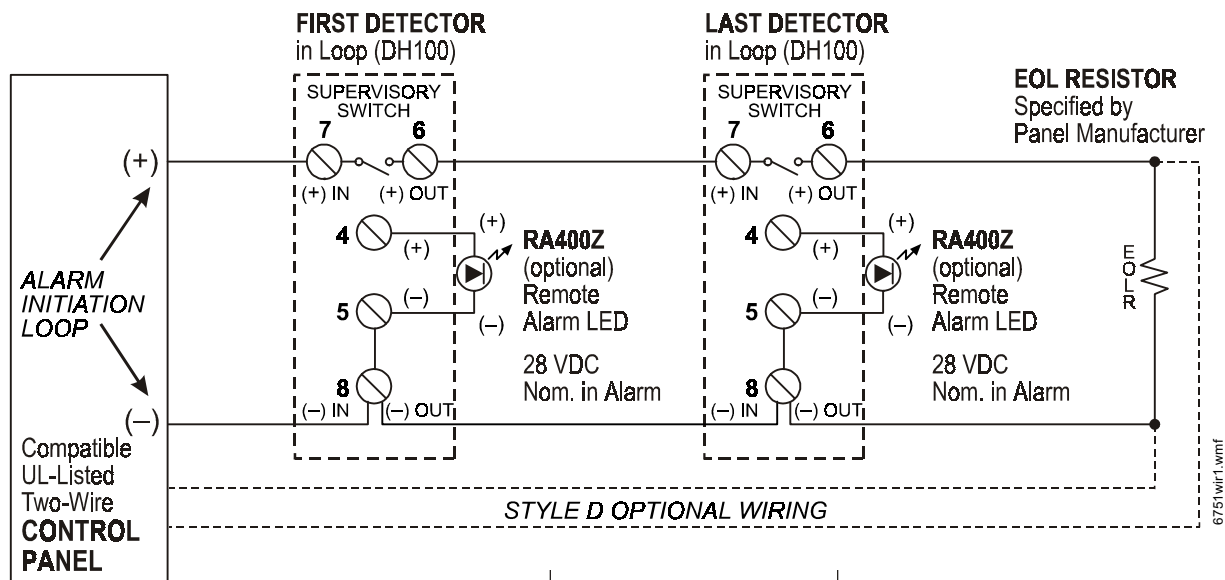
FIRST DETECTOR
in Loop (DH100)

LAST DETECTOR
in Loop (DH100)

EOL RESISTOR
Specified by
Panel Manufacturer

SUPERVISORY SWITCH
7 6
(+) IN (+) OUT

SUPERVISORY SWITCH
7 6
(+) IN (+) OUT

(+)

ALARM INITIATION LOOP

(–)

4 (+)
(+)
RA400Z
(optional)
Remote
Alarm LED
5 (–)
(–)
28 VDC
Nom. in Alarm
8
(–) IN (–) OUT

4 (+)
(+)
RA400Z
(optional)
Remote
Alarm LED
5 (–)
(–)
28 VDC
Nom. in Alarm
8
(–) IN (–) OUT

EOLR

Compatible
UL-Listed
Two-Wire
CONTROL
PANEL

STYLE D OPTIONAL WIRING

6751wir1.wmf